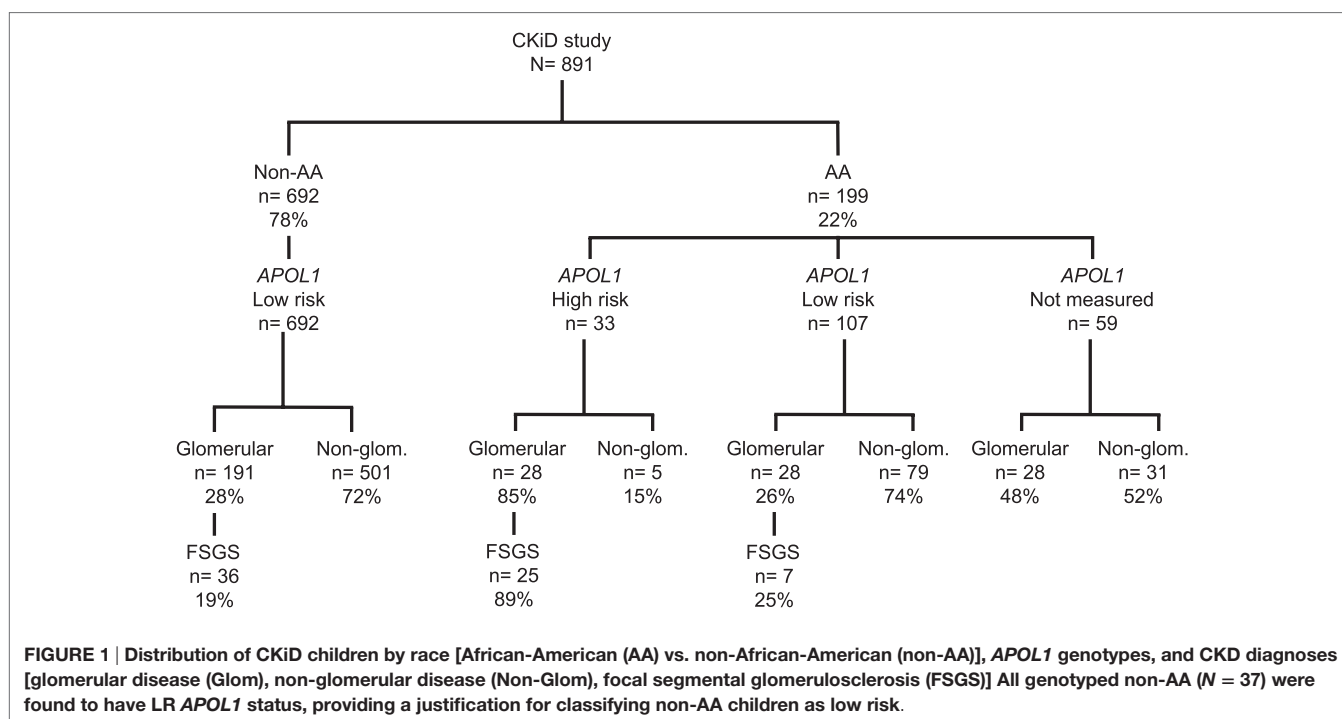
CKiD study
N= 891

Non-AA
n= 692
78%

AA
n= 199
22%

APOL1
Low risk
n= 692

APOL1
High risk
n= 33

APOL1
Low risk
n= 107

APOL1
Not measured
n= 59

Glomerular
n= 191
28%

Non-glom.
n= 501
72%

Glomerular
n= 28
85%

Non-glom.
n= 5
15%

Glomerular
n= 28
26%

Non-glom.
n= 79
74%

Glomerular
n= 28
48%

Non-glom.
n= 31
52%

FSGS
n= 36
19%

FSGS
n= 25
89%

FSGS
n= 7
25%

**FIGURE 1** | **Distribution of CKiD children by race [African-American (AA) vs. non-African-American (non-AA)], *APOL1* genotypes, and CKD diagnoses [glomerular disease (Glom), non-glomerular disease (Non-Glom), focal segmental glomerulosclerosis (FSGS)] All genotyped non-AA (*N* = 37) were found to have LR *APOL1* status, providing a justification for classifying non-AA children as low risk**.